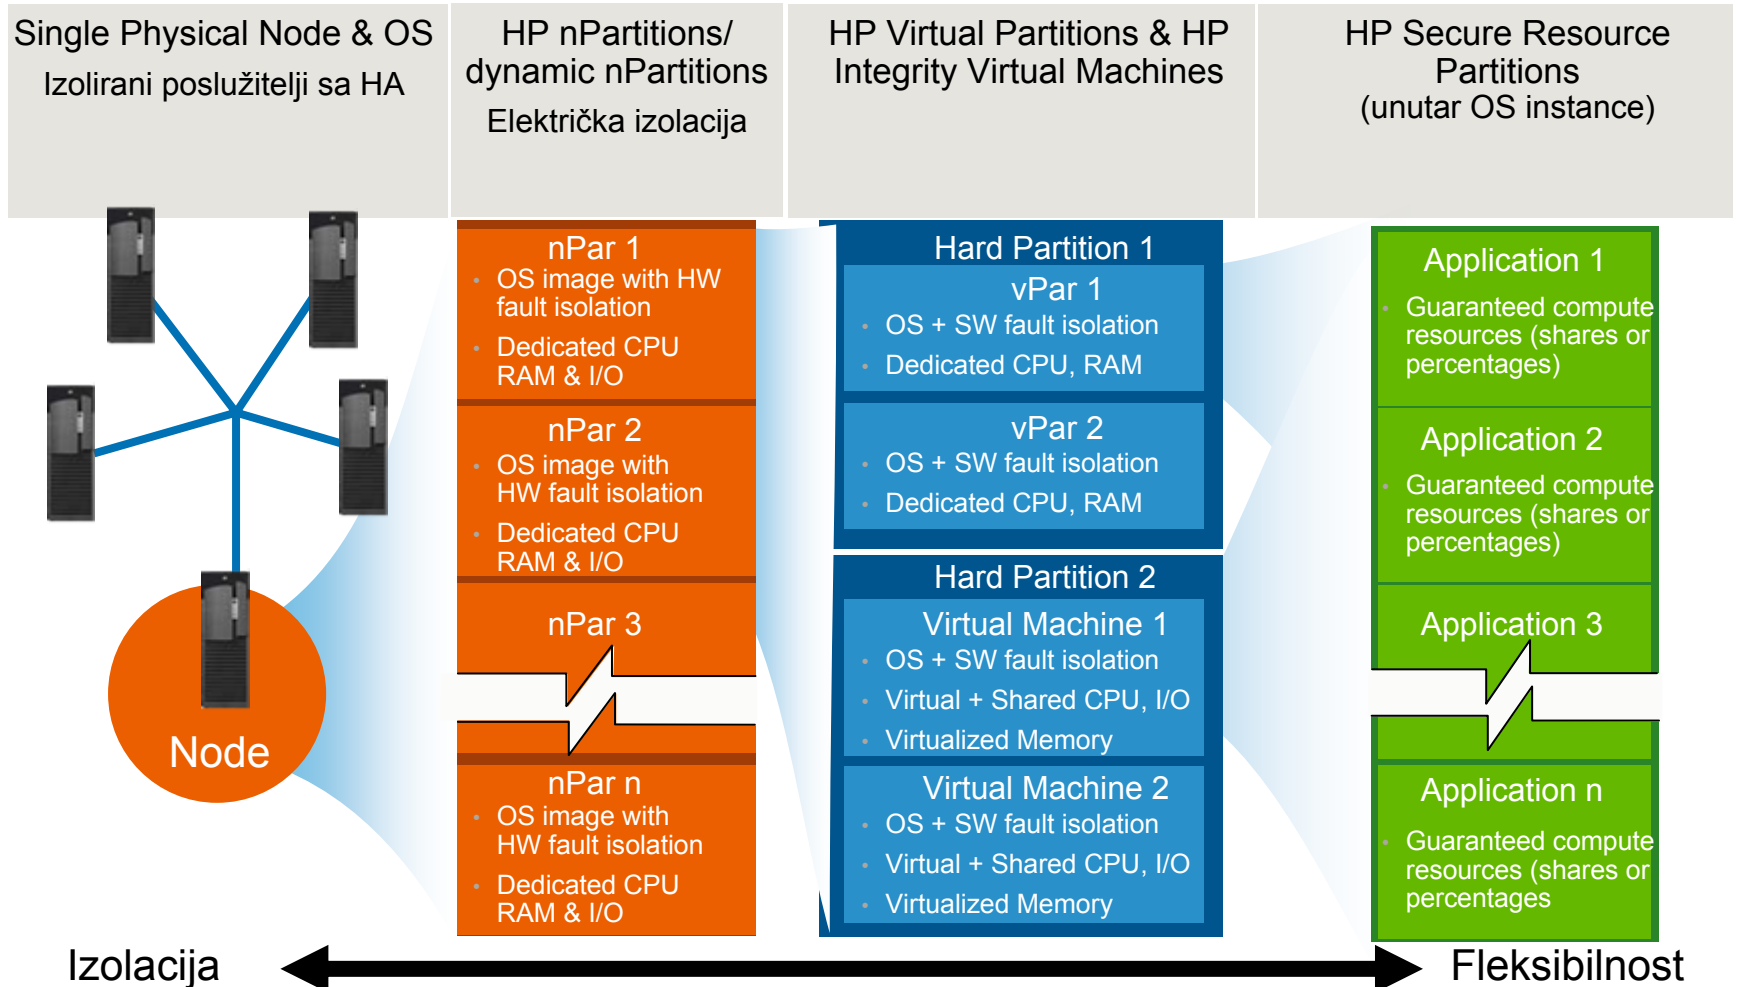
Single Physical Node & OS
Izolirani poslužitelji sa HA

HP nPartitions/ dynamic nPartitions
Električka izolacija

HP Virtual Partitions & HP Integrity Virtual Machines

HP Secure Resource Partitions
(unutar OS instance)

Node

nPar 1
- OS image with HW fault isolation
- Dedicated CPU RAM & I/O

nPar 2
- OS image with HW fault isolation
- Dedicated CPU RAM & I/O

nPar 3

nPar n
- OS image with HW fault isolation
- Dedicated CPU RAM & I/O

Hard Partition 1
vPar 1
- OS + SW fault isolation
- Dedicated CPU, RAM
vPar 2
- OS + SW fault isolation
- Dedicated CPU, RAM

Hard Partition 2
Virtual Machine 1
- OS + SW fault isolation
- Virtual + Shared CPU, I/O
- Virtualized Memory
Virtual Machine 2
- OS + SW fault isolation
- Virtual + Shared CPU, I/O
- Virtualized Memory

Application 1
- Guaranteed compute resources (shares or percentages)

Application 2
- Guaranteed compute resources (shares or percentages)

Application 3

Application n
- Guaranteed compute resources (shares or percentages

Izolacija
Fleksibilnost